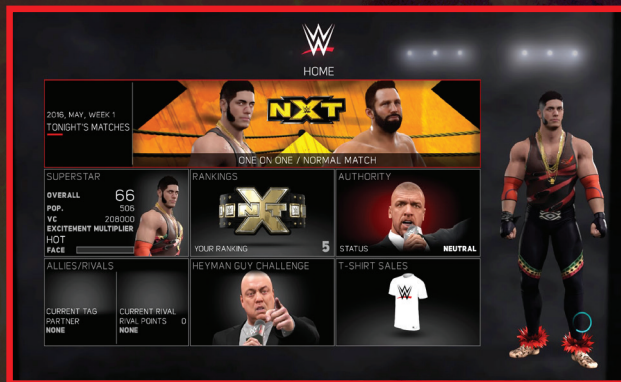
HOME

2016, MAY, WEEK 1
TONIGHT'S MATCHES

NXT

ONE ON ONE / NORMAL MATCH

SUPERSTAR
OVERALL 66
POP. 506
VC 208000
EXCITEMENT MULTIPLIER
HOT
FACE

RANKINGS
NXT
YOUR RANKING 5

AUTHORITY
STATUS NEUTRAL

ALLIES/RIVALS
CURRENT TAG PARTNER
NONE
CURRENT RIVAL
RIVAL POINTS 0
NONE

HEYMAN GUY CHALLENGE

T-SHIRT SALES